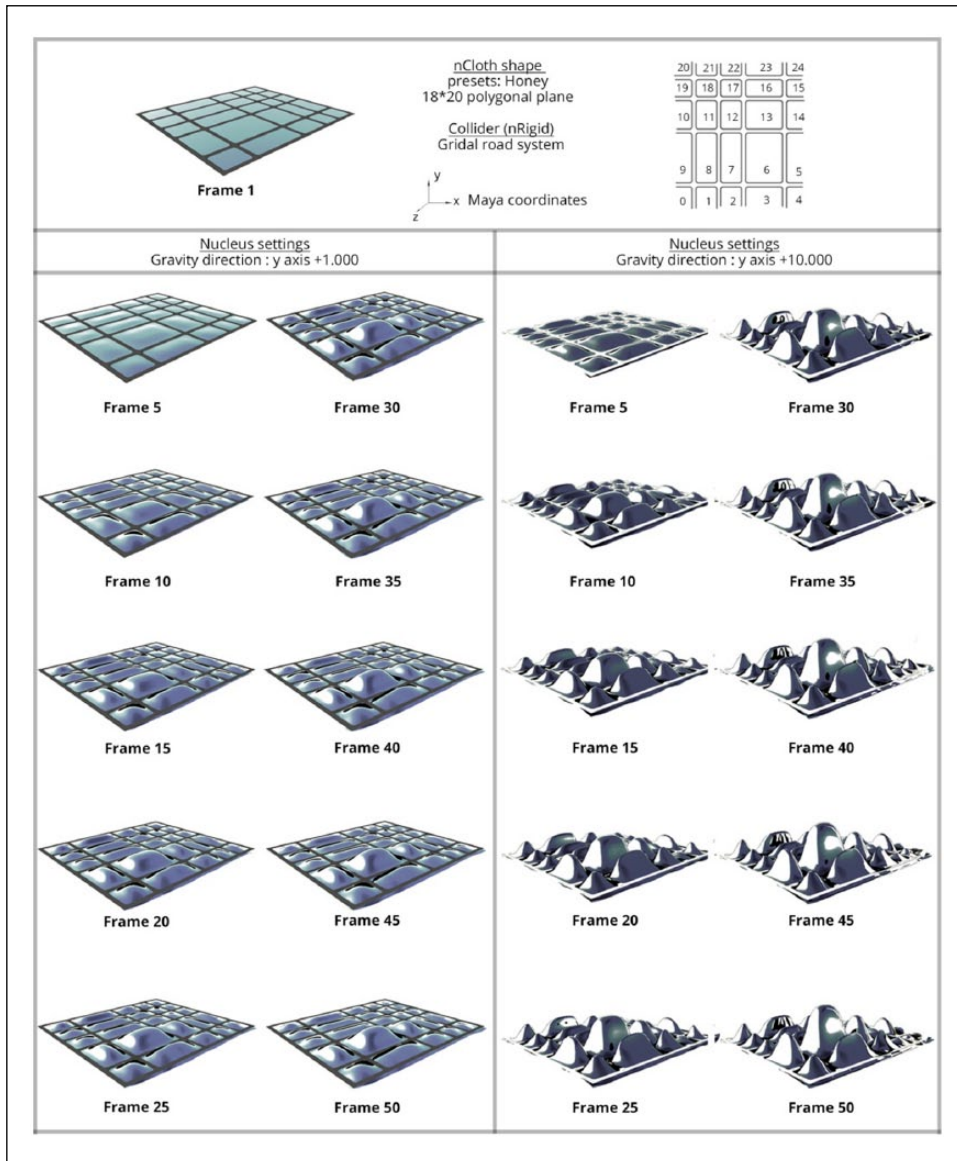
Frame 1

nCloth shape
presets: Honey
18*20 polygonal plane

Collider (nRigid)
Gridal road system

y
z x Maya coordinates

20 21 22 23 24
19 18 17 16 15
10 11 12 13 14
9 8 7 6 5
0 1 2 3 4

Nucleus settings
Gravity direction : y axis +1.000

Frame 5
Frame 30
Frame 10
Frame 35
Frame 15
Frame 40
Frame 20
Frame 45
Frame 25
Frame 50

Nucleus settings
Gravity direction : y axis +10.000

Frame 5
Frame 30
Frame 10
Frame 35
Frame 15
Frame 40
Frame 20
Frame 45
Frame 25
Frame 50